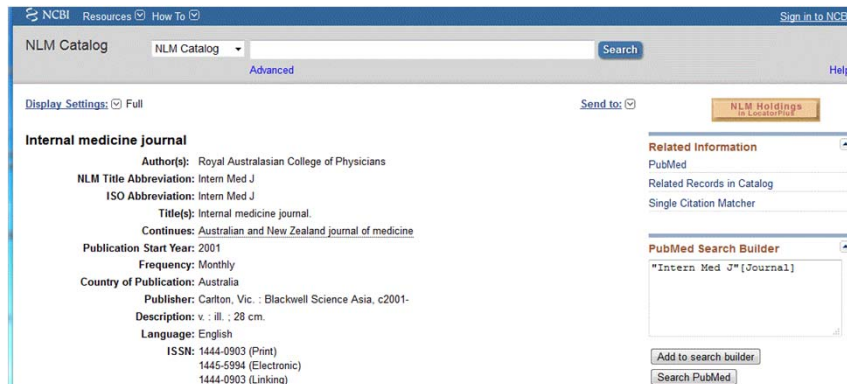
NCBI Resources How To

Sign in to NCB

NLM Catalog

NLM Catalog

Search

Advanced

Help

Display Settings: Full

Send to:

NLM Holdings in LocatorPlus

Internal medicine journal

Author(s): Royal Australasian College of Physicians
NLM Title Abbreviation: Intern Med J
ISO Abbreviation: Intern Med J
Title(s): Internal medicine journal.
Continues: Australian and New Zealand journal of medicine
Publication Start Year: 2001
Frequency: Monthly
Country of Publication: Australia
Publisher: Carlton, Vic. : Blackwell Science Asia, c2001-
Description: v. : ill. ; 28 cm.
Language: English
ISSN: 1444-0903 (Print)
1445-5994 (Electronic)
1444-0903 (Linking)

Related Information
PubMed
Related Records in Catalog
Single Citation Matcher

PubMed Search Builder
"Intern Med J"[Journal]

Add to search builder

Search PubMed